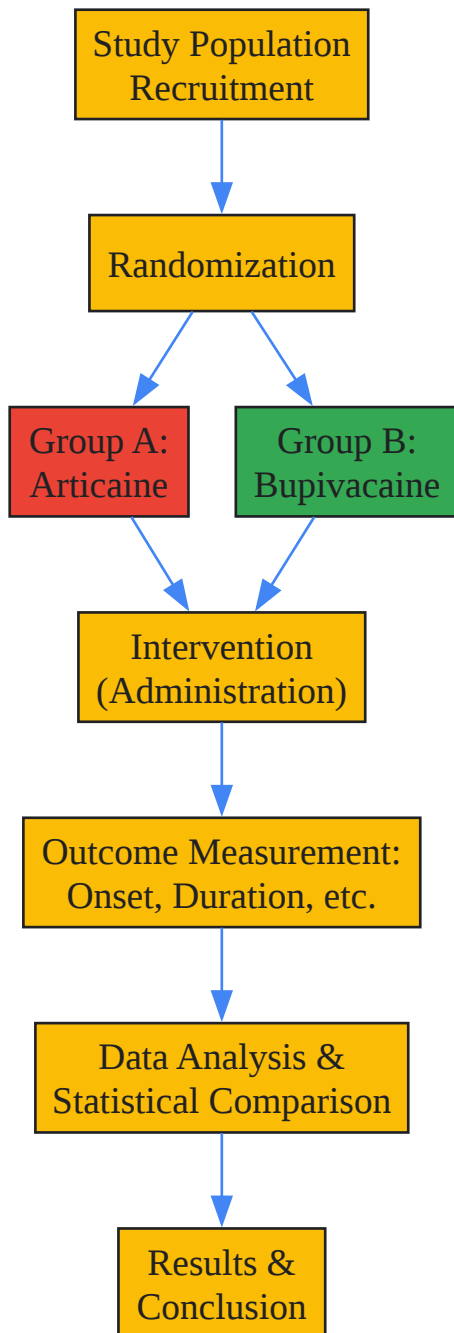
Study Population Recruitment

Randomization

Group A: Articaine

Group B: Bupivacaine

Intervention (Administration)

Outcome Measurement: Onset, Duration, etc.

Data Analysis & Statistical Comparison

Results & Conclusion